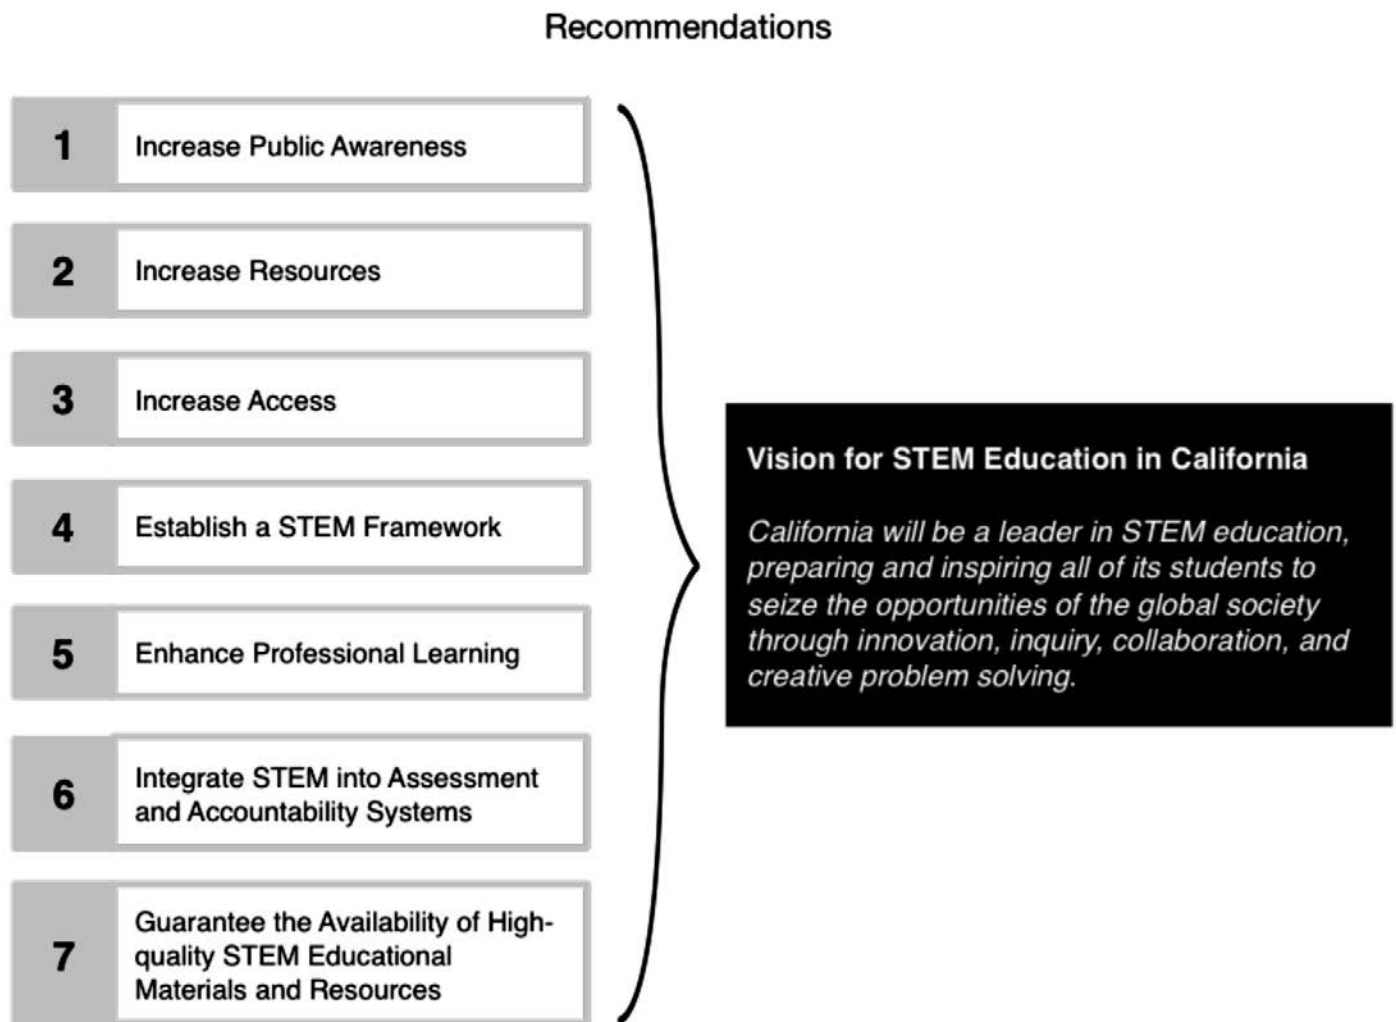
Recommendations

1 Increase Public Awareness

2 Increase Resources

3 Increase Access

4 Establish a STEM Framework

5 Enhance Professional Learning

6 Integrate STEM into Assessment and Accountability Systems

7 Guarantee the Availability of High-quality STEM Educational Materials and Resources

Vision for STEM Education in California

California will be a leader in STEM education, preparing and inspiring all of its students to seize the opportunities of the global society through innovation, inquiry, collaboration, and creative problem solving.